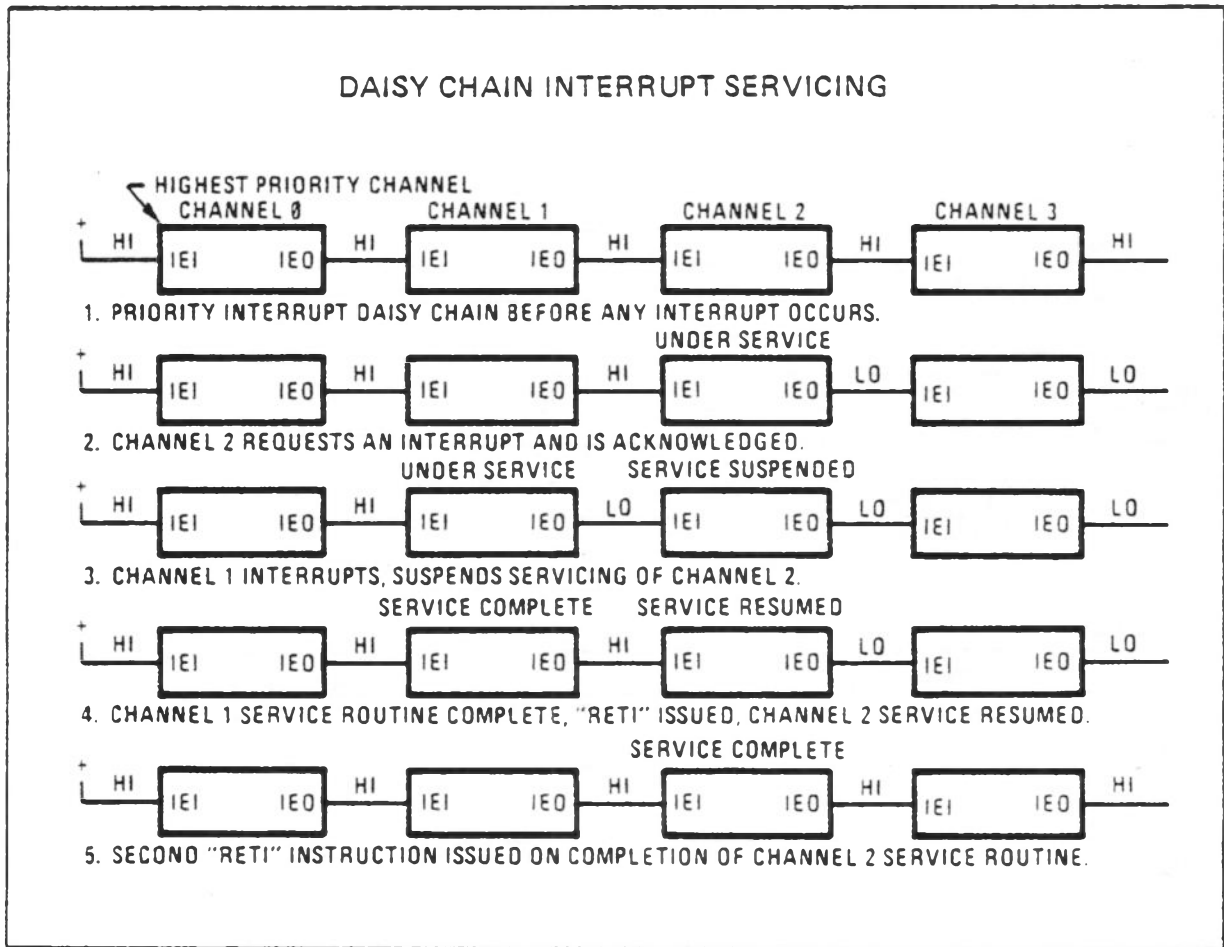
DAISY CHAIN INTERRUPT SERVICING

HIGHEST PRIORITY CHANNEL
CHANNEL Ø CHANNEL 1 CHANNEL 2 CHANNEL 3
+ HI IEI IEO HI IEI IEO HI IEI IEO HI IEI IEO HI
1. PRIORITY INTERRUPT DAISY CHAIN BEFORE ANY INTERRUPT OCCURS.

UNDER SERVICE
+ HI IEI IEO HI IEI IEO HI IEI IEO LO IEI IEO LO
2. CHANNEL 2 REQUESTS AN INTERRUPT AND IS ACKNOWLEDGED.

UNDER SERVICE SERVICE SUSPENDED
+ HI IEI IEO HI IEI IEO LO IEI IEO LO IEI IEO LO
3. CHANNEL 1 INTERRUPTS, SUSPENDS SERVICING OF CHANNEL 2.

SERVICE COMPLETE SERVICE RESUMED
+ HI IEI IEO HI IEI IEO HI IEI IEO LO IEI IEO LO
4. CHANNEL 1 SERVICE ROUTINE COMPLETE, "RETI" ISSUED, CHANNEL 2 SERVICE RESUMED.

SERVICE COMPLETE
+ HI IEI IEO HI IEI IEO HI IEI IEO HI IEI IEO HI
5. SECOND "RETI" INSTRUCTION ISSUED ON COMPLETION OF CHANNEL 2 SERVICE ROUTINE.